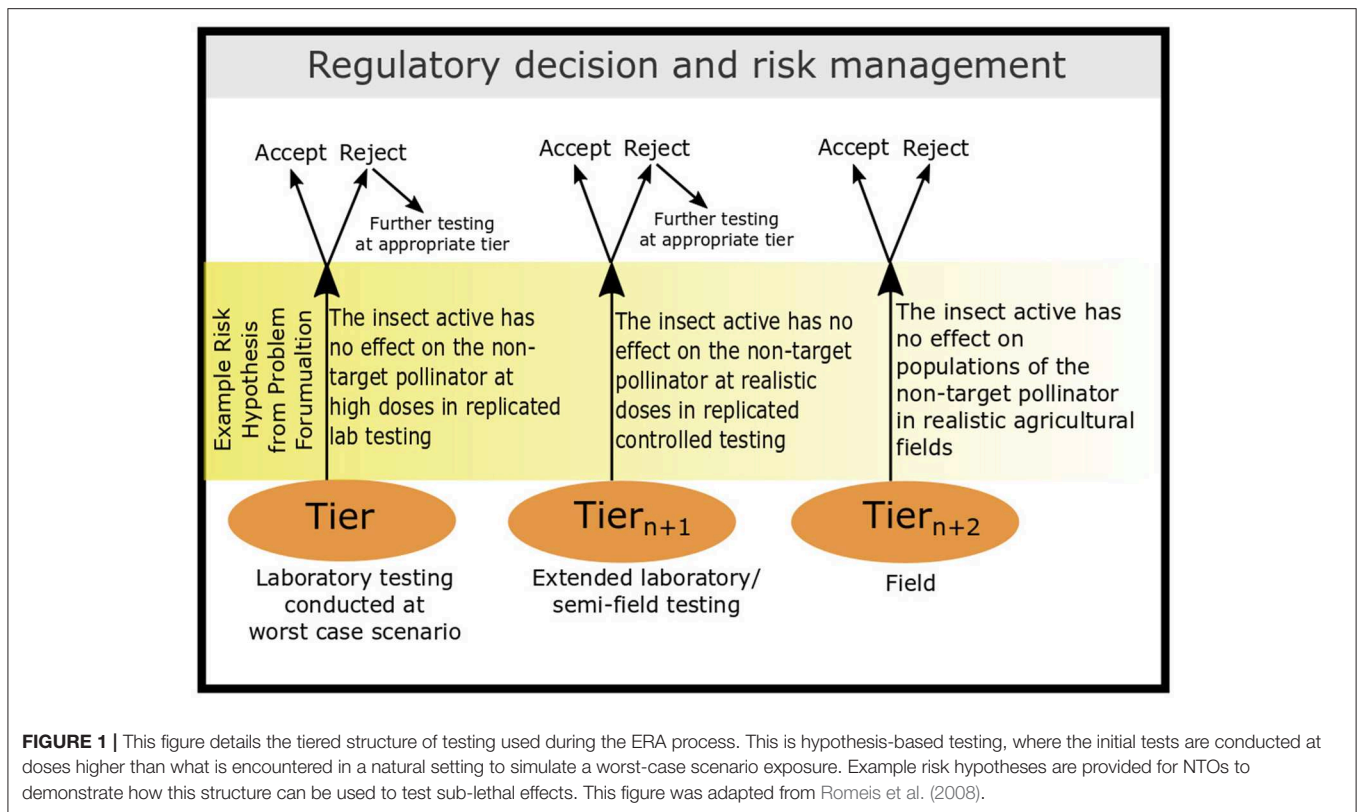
Regulatory decision and risk management

Accept Reject

Further testing at appropriate tier

Accept Reject

Further testing at appropriate tier

Accept Reject

Example Risk Hypothesis from Problem Forumualtion

The insect active has no effect on the non-target pollinator at high doses in replicated lab testing

The insect active has no effect on the non-target pollinator at realistic doses in replicated controlled testing

The insect active has no effect on populations of the non-target pollinator in realistic agricultural fields

Tier

Laboratory testing conducted at worst case scenario

Tier$_{n+1}$

Extended laboratory/ semi-field testing

Tier$_{n+2}$

Field

**FIGURE 1 |** This figure details the tiered structure of testing used during the ERA process. This is hypothesis-based testing, where the initial tests are conducted at doses higher than what is encountered in a natural setting to simulate a worst-case scenario exposure. Example risk hypotheses are provided for NTOs to demonstrate how this structure can be used to test sub-lethal effects. This figure was adapted from Romeis et al. (2008).